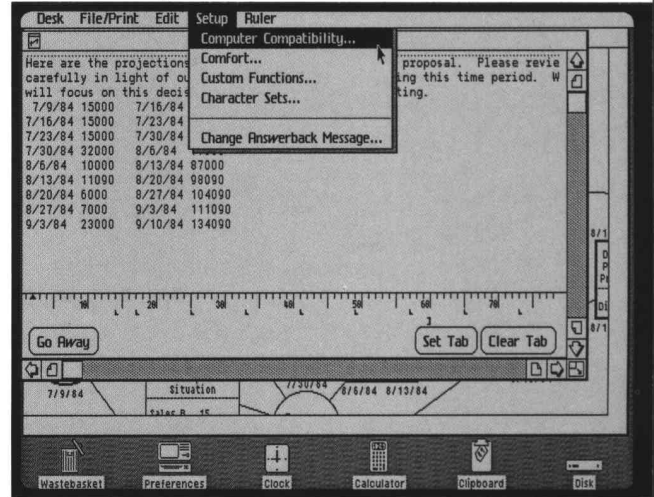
Desk File/Print Edit Setup Ruler

Computer Compatibility...
Comfort...
Custom Functions...
Character Sets...
Change Answerback Message...

Here are the projections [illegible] proposal. Please revie
carefully in light of ou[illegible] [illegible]ing this time period. W
will focus on this decis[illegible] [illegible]ting.

| | | | |
|---|---|---|---|
| 7/9/84 | 15000 | 7/16/84 | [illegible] |
| 7/16/84 | 15000 | 7/23/84 | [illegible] |
| 7/23/84 | 15000 | 7/30/84 | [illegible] |
| 7/30/84 | 32000 | 8/6/84 | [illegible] |
| 8/6/84 | 10000 | 8/13/84 | 87000 |
| 8/13/84 | 11090 | 8/20/84 | 98090 |
| 8/20/84 | 6000 | 8/27/84 | 104090 |
| 8/27/84 | 7000 | 9/3/84 | 111090 |
| 9/3/84 | 23000 | 9/10/84 | 134090 |

10 20 30 40 50 60 70

Go Away

Set Tab

Clear Tab

7/9/84

Situation

Sales B 15

7/30/84

8/6/84 8/13/84

8/1

8/1

Wastebasket

Preferences

Clock

Calculator

Clipboard

Disk